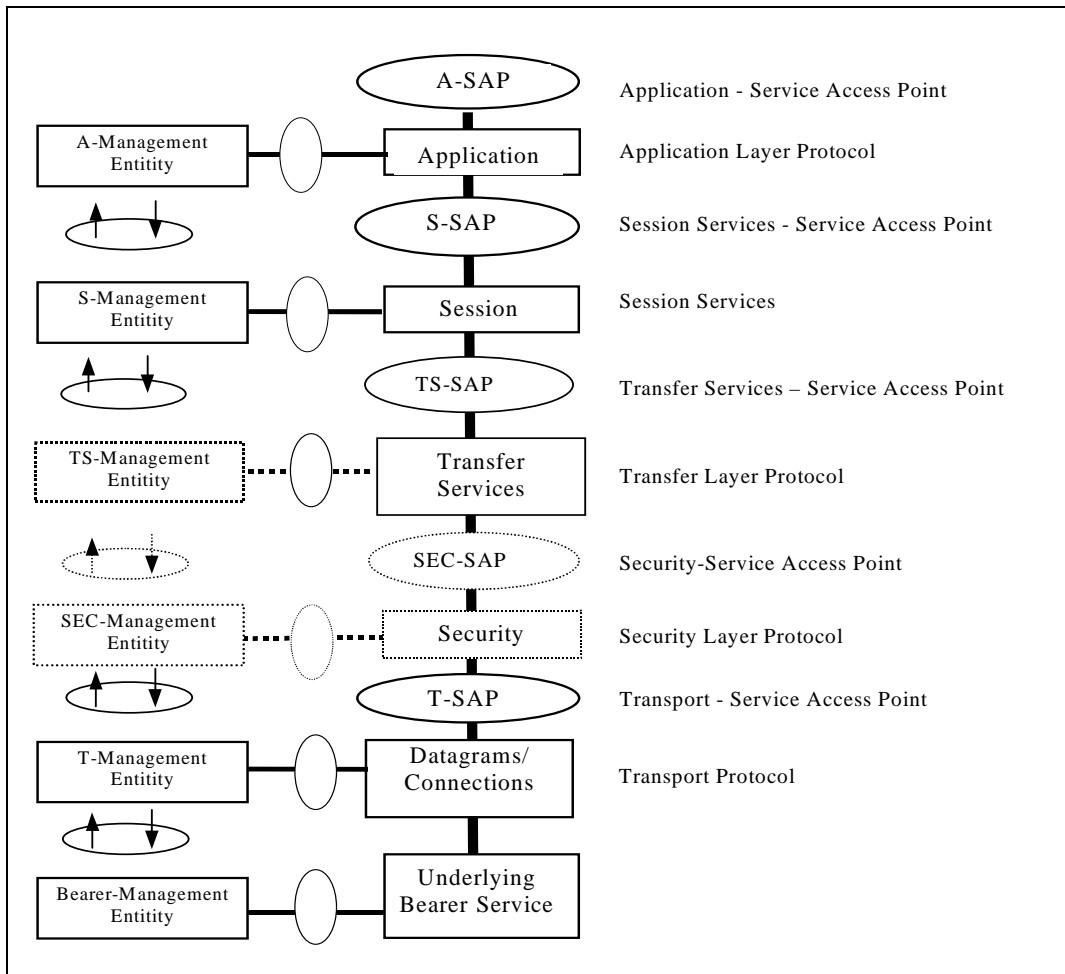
A-SAP

Application - Service Access Point

A-Management Entity

Application

Application Layer Protocol

S-SAP

Session Services - Service Access Point

S-Management Entity

Session

Session Services

TS-SAP

Transfer Services – Service Access Point

TS-Management Entity

Transfer Services

Transfer Layer Protocol

SEC-SAP

Security-Service Access Point

SEC-Management Entity

Security

Security Layer Protocol

T-SAP

Transport - Service Access Point

T-Management Entity

Datagrams/ Connections

Transport Protocol

Bearer-Management Entity

Underlying Bearer Service